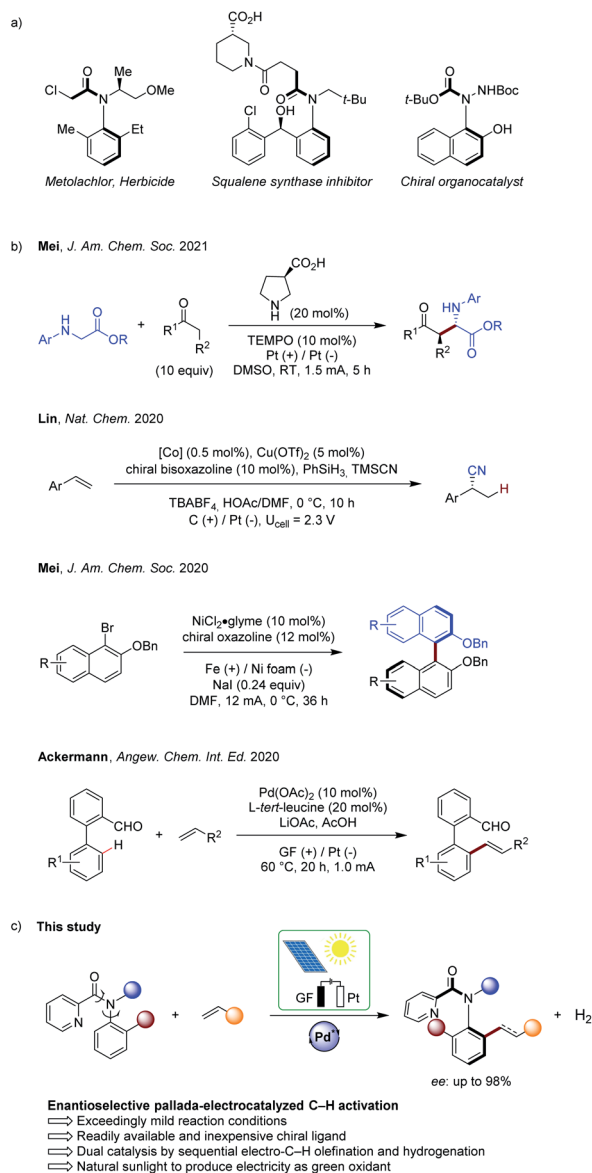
a)

Cl O N Me OMe Me Et

Metolachlor, Herbicide

$CO_2H$ N O O N t-Bu Cl OH

Squalene synthase inhibitor

O t-BuO N NHBoc OH

Chiral organocatalyst

b) **Mei**, *J. Am. Chem. Soc.* 2021

Ar N H O OR + O $R^1$ $R^2$ (10 equiv)

$CO_2H$ N H (20 mol%)

TEMPO (10 mol%)
Pt (+) / Pt (-)
DMSO, RT, 1.5 mA, 5 h

O HN Ar $R^1$ $R^2$ O OR

**Lin**, *Nat. Chem.* 2020

Ar

[Co] (0.5 mol%), Cu(OTf)$_2$ (5 mol%)
chiral bisoxazoline (10 mol%), PhSiH$_3$, TMSCN

TBABF$_4$, HOAc/DMF, 0 °C, 10 h
C (+) / Pt (-), U$_{cell}$ = 2.3 V

CN Ar H

**Mei**, *J. Am. Chem. Soc.* 2020

Br OBn R

NiCl$_2$•glyme (10 mol%)
chiral oxazoline (12 mol%)

Fe (+) / Ni foam (-)
NaI (0.24 equiv)
DMF, 12 mA, 0 °C, 36 h

R OBn R OBn

**Ackermann**, *Angew. Chem. Int. Ed.* 2020

CHO $R^1$ H + $R^2$

Pd(OAc)$_2$ (10 mol%)
L-*tert*-leucine (20 mol%)
LiOAc, AcOH

GF (+) / Pt (-)
60 °C, 20 h, 1.0 mA

CHO $R^1$ $R^2$

c) **This study**

O N N +

GF Pt

Pd$^{II}$

O N N + H$_2$

*ee*: up to 98%

**Enantioselective pallada-electrocatalyzed C–H activation**
⟹ Exceedingly mild reaction conditions
⟹ Readily available and inexpensive chiral ligand
⟹ Dual catalysis by sequential electro-C–H olefination and hydrogenation
⟹ Natural sunlight to produce electricity as green oxidant